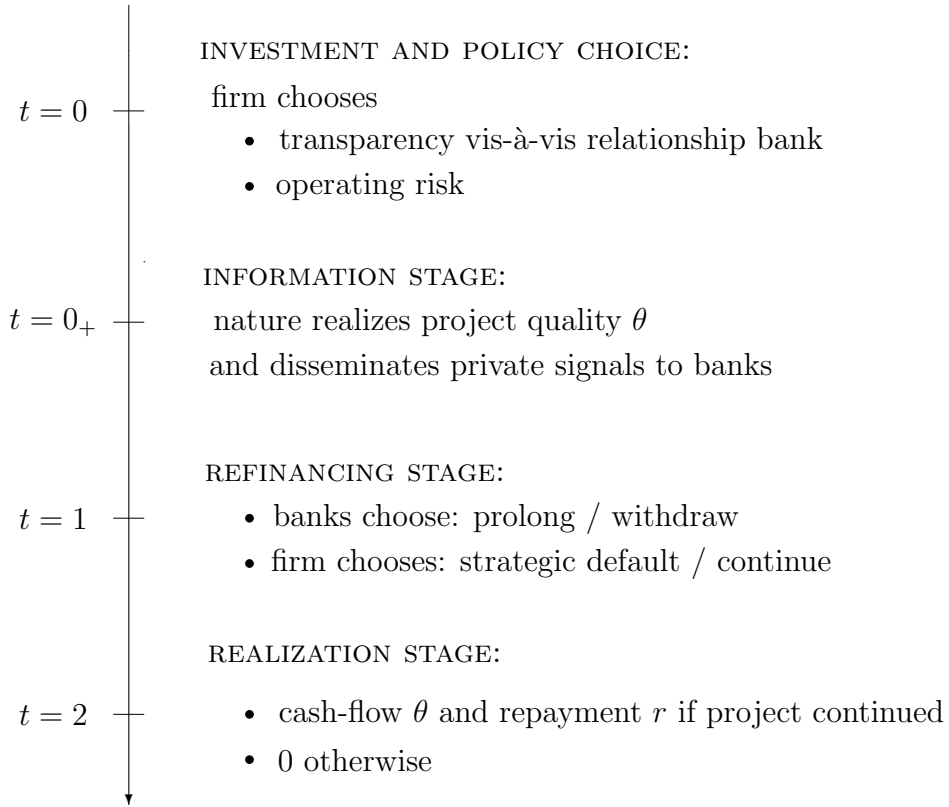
$t = 0$

INVESTMENT AND POLICY CHOICE:

firm chooses

- transparency vis-à-vis relationship bank
- operating risk

$t = 0_+$

INFORMATION STAGE:

nature realizes project quality $\theta$
and disseminates private signals to banks

$t = 1$

REFINANCING STAGE:

- banks choose: prolong / withdraw
- firm chooses: strategic default / continue

$t = 2$

REALIZATION STAGE:

- cash-flow $\theta$ and repayment $r$ if project continued
- 0 otherwise